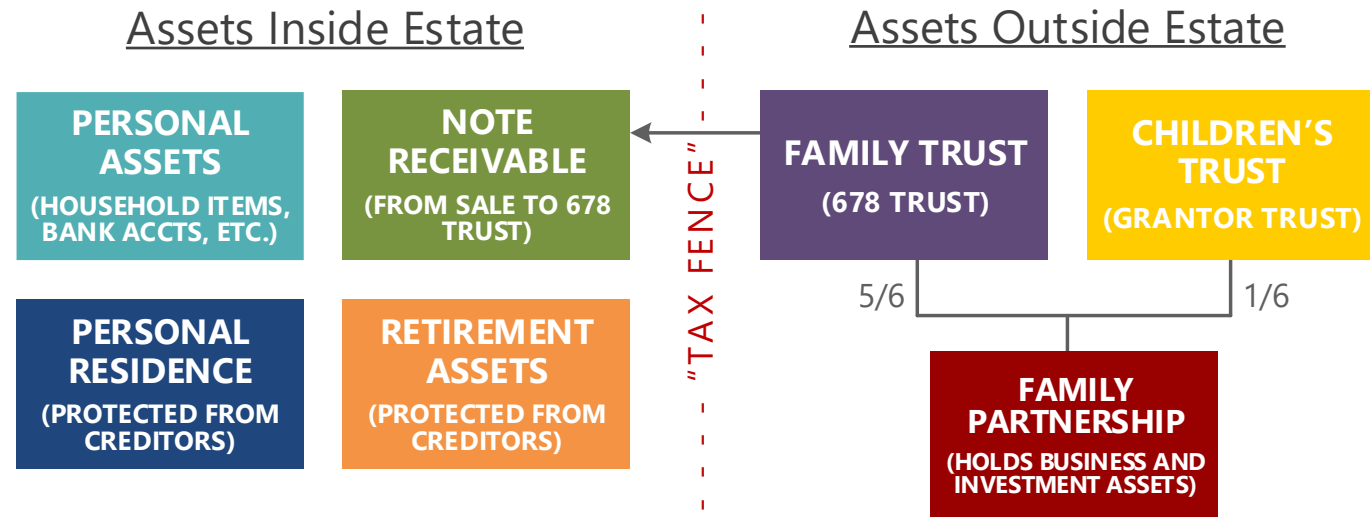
Assets Inside Estate

PERSONAL ASSETS
(HOUSEHOLD ITEMS, BANK ACCTS, ETC.)

NOTE RECEIVABLE
(FROM SALE TO 678 TRUST)

PERSONAL RESIDENCE
(PROTECTED FROM CREDITORS)

RETIREMENT ASSETS
(PROTECTED FROM CREDITORS)

"TAX FENCE"

Assets Outside Estate

FAMILY TRUST
(678 TRUST)

CHILDREN'S TRUST
(GRANTOR TRUST)

5/6

1/6

FAMILY PARTNERSHIP
(HOLDS BUSINESS AND INVESTMENT ASSETS)